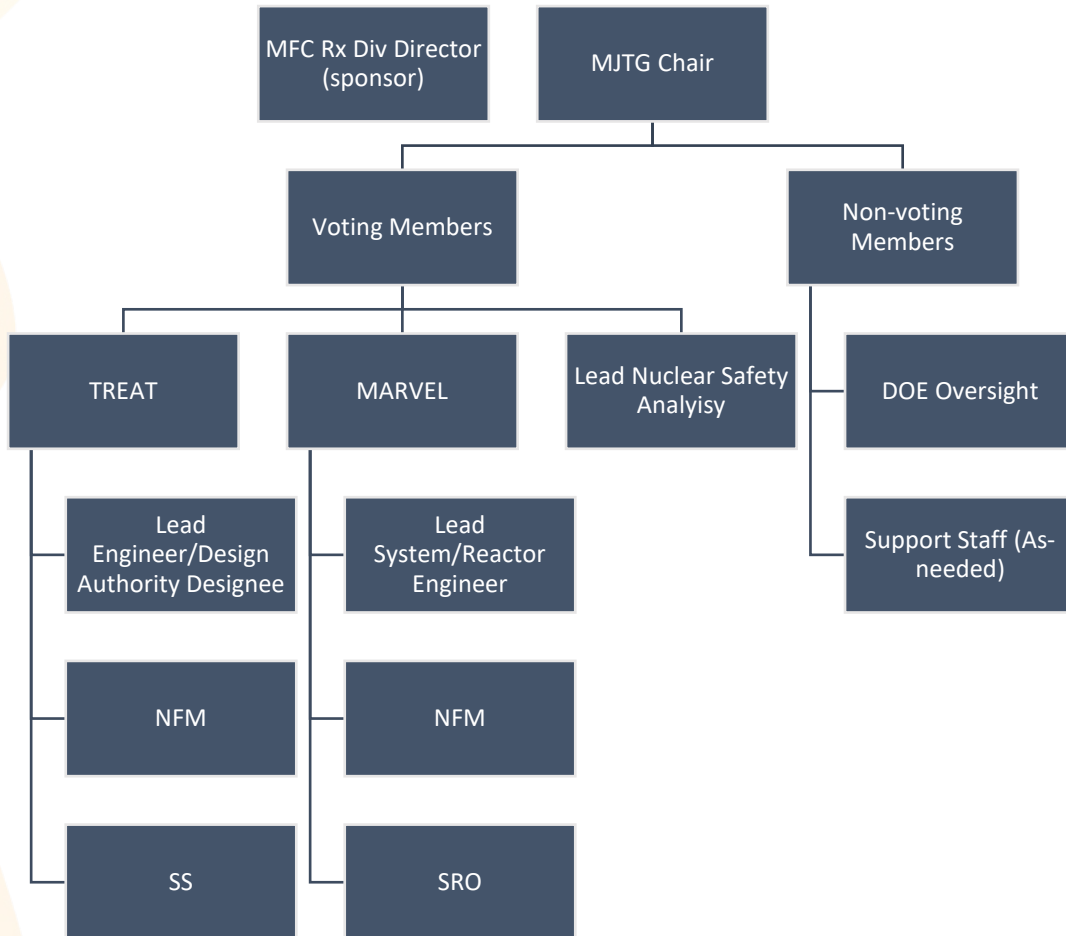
MFC Rx Div Director (sponsor)

MJTG Chair

Voting Members

Non-voting Members

TREAT

MARVEL

Lead Nuclear Safety Analyisy

DOE Oversight

Lead Engineer/Design Authority Designee

Lead System/Reactor Engineer

Support Staff (As-needed)

NFM

NFM

SS

SRO